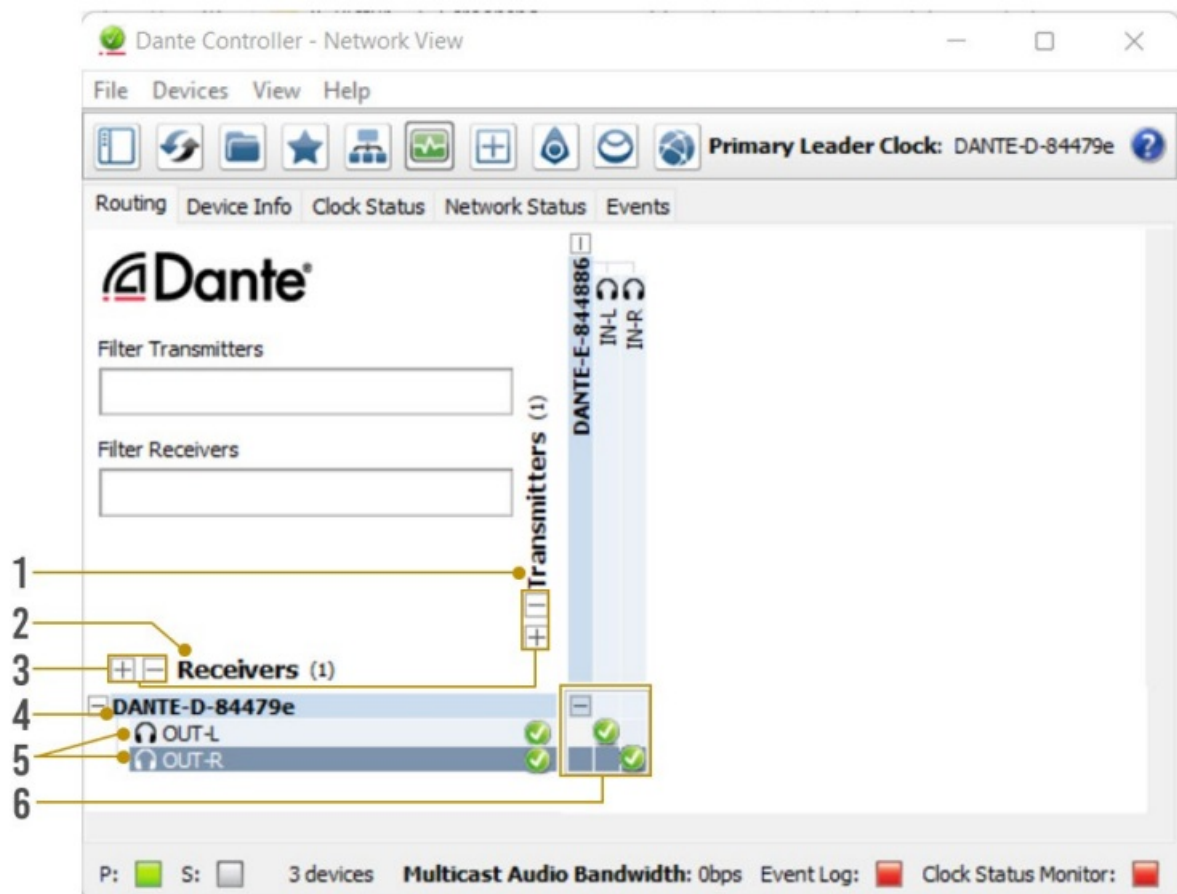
Dante Controller - Network View

File Devices View Help

Primary Leader Clock: DANTE-D-84479e

Routing Device Info Clock Status Network Status Events

Dante

Filter Transmitters

Filter Receivers

Transmitters (1)

DANTE-E-844886

IN-L

IN-R

Receivers (1)

DANTE-D-84479e

OUT-L

OUT-R

1
2
3
4
5
6

P: S: 3 devices Multicast Audio Bandwidth: 0bps Event Log: Clock Status Monitor: